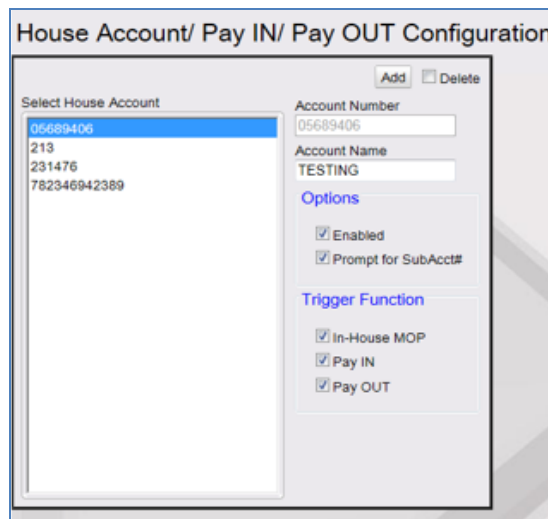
House Account/ Pay IN/ Pay OUT Configuratio

Add
Delete

Select House Account

05689406
213
231476
782346942389

Account Number
05689406

Account Name
TESTING

Options

Enabled
Prompt for SubAcct#

Trigger Function

In-House MOP
Pay IN
Pay OUT